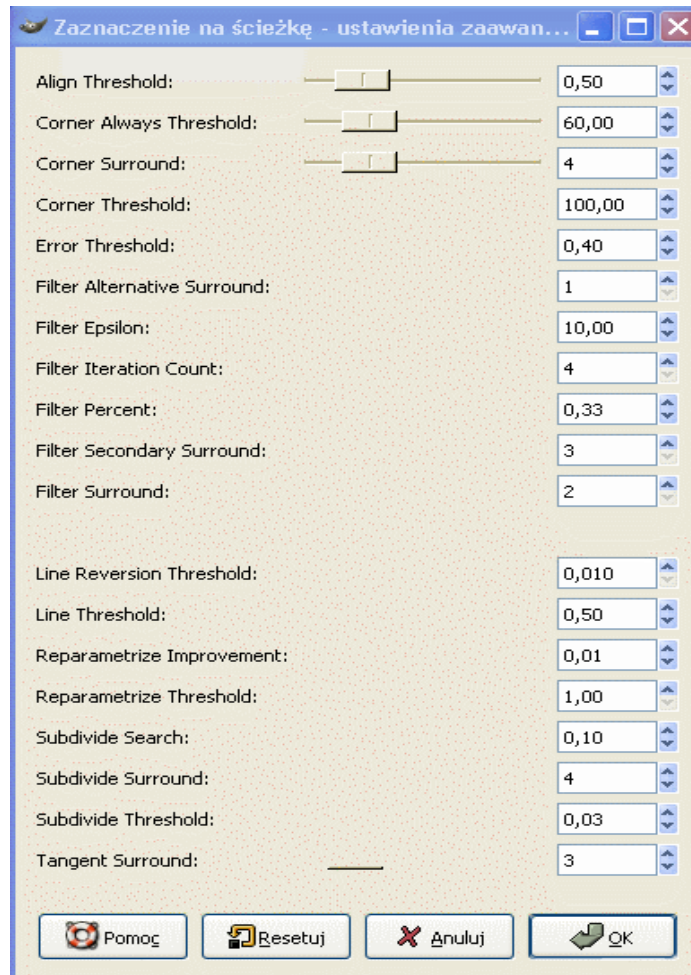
Zaznaczenie na ścieżkę - ustawienia zaawan...

Align Threshold: 0,50

Corner Always Threshold: 60,00

Corner Surround: 4

Corner Threshold: 100,00

Error Threshold: 0,40

Filter Alternative Surround: 1

Filter Epsilon: 10,00

Filter Iteration Count: 4

Filter Percent: 0,33

Filter Secondary Surround: 3

Filter Surround: 2

Line Reversion Threshold: 0,010

Line Threshold: 0,50

Reparametrize Improvement: 0,01

Reparametrize Threshold: 1,00

Subdivide Search: 0,10

Subdivide Surround: 4

Subdivide Threshold: 0,03

Tangent Surround: 3

Pomoc Resetuj Anuluj OK